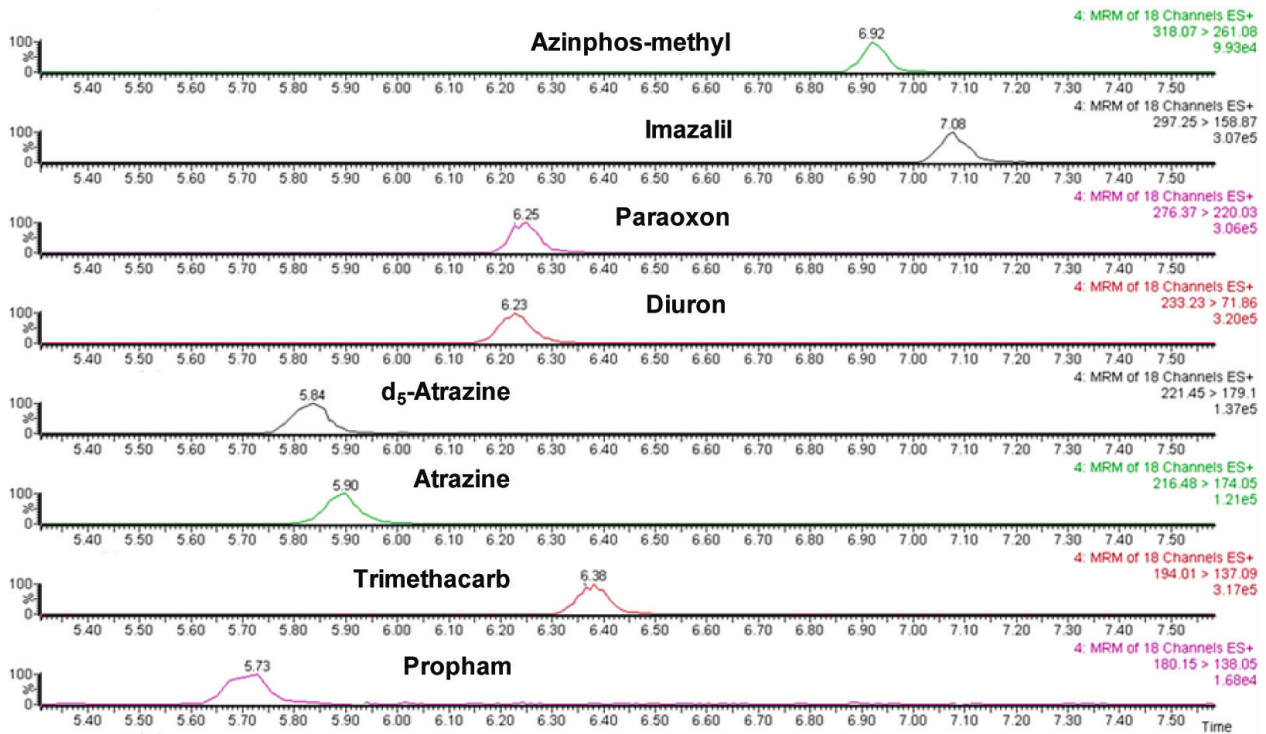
100
%
0
Azinphos-methyl
6.92
4: MRM of 18 Channels ES+
318.07 > 261.08
9.93e4
5.40 5.50 5.60 5.70 5.80 5.90 6.00 6.10 6.20 6.30 6.40 6.50 6.60 6.70 6.80 6.90 7.00 7.10 7.20 7.30 7.40 7.50

100
%
0
Imazalil
7.08
4: MRM of 18 Channels ES+
297.25 > 158.87
3.07e5
5.40 5.50 5.60 5.70 5.80 5.90 6.00 6.10 6.20 6.30 6.40 6.50 6.60 6.70 6.80 6.90 7.00 7.10 7.20 7.30 7.40 7.50

100
%
0
Paraoxon
6.25
4: MRM of 18 Channels ES+
276.37 > 220.03
3.06e5
5.40 5.50 5.60 5.70 5.80 5.90 6.00 6.10 6.20 6.30 6.40 6.50 6.60 6.70 6.80 6.90 7.00 7.10 7.20 7.30 7.40 7.50

100
%
0
Diuron
6.23
4: MRM of 18 Channels ES+
233.23 > 71.86
3.20e5
5.40 5.50 5.60 5.70 5.80 5.90 6.00 6.10 6.20 6.30 6.40 6.50 6.60 6.70 6.80 6.90 7.00 7.10 7.20 7.30 7.40 7.50

100
%
0
$d_5$-Atrazine
5.84
4: MRM of 18 Channels ES+
221.45 > 179.1
1.37e5
5.40 5.50 5.60 5.70 5.80 5.90 6.00 6.10 6.20 6.30 6.40 6.50 6.60 6.70 6.80 6.90 7.00 7.10 7.20 7.30 7.40 7.50

100
%
0
Atrazine
5.90
4: MRM of 18 Channels ES+
216.48 > 174.05
1.21e5
5.40 5.50 5.60 5.70 5.80 5.90 6.00 6.10 6.20 6.30 6.40 6.50 6.60 6.70 6.80 6.90 7.00 7.10 7.20 7.30 7.40 7.50

100
%
0
Trimethacarb
6.38
4: MRM of 18 Channels ES+
194.01 > 137.09
3.17e5
5.40 5.50 5.60 5.70 5.80 5.90 6.00 6.10 6.20 6.30 6.40 6.50 6.60 6.70 6.80 6.90 7.00 7.10 7.20 7.30 7.40 7.50

100
%
0
Propham
5.73
4: MRM of 18 Channels ES+
180.15 > 138.05
1.68e4
5.40 5.50 5.60 5.70 5.80 5.90 6.00 6.10 6.20 6.30 6.40 6.50 6.60 6.70 6.80 6.90 7.00 7.10 7.20 7.30 7.40 7.50
Time